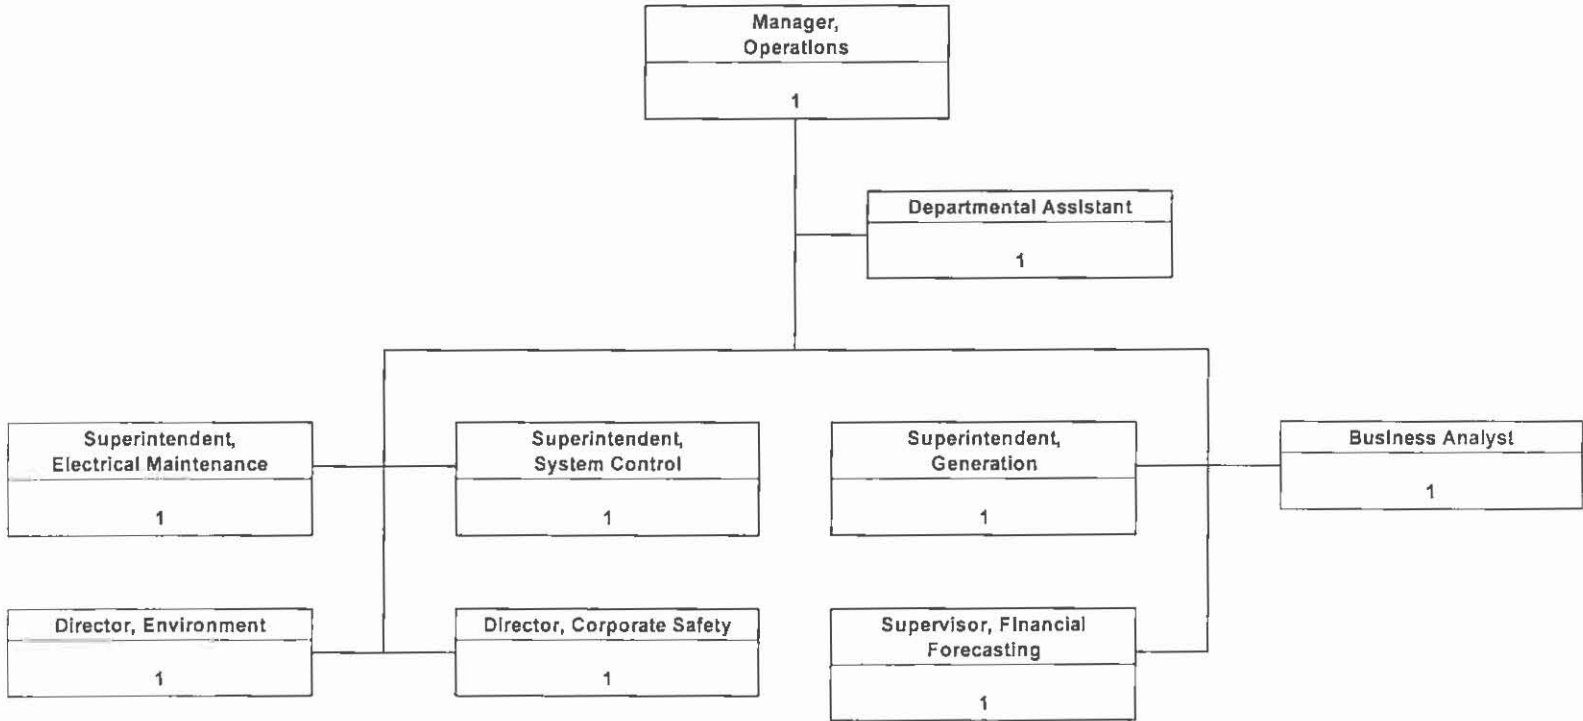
Manager, Operations

1

Departmental Assistant

1

Superintendent, Electrical Maintenance

1

Superintendent, System Control

1

Superintendent, Generation

1

Business Analyst

1

Director, Environment

1

Director, Corporate Safety

1

Supervisor, Financial Forecasting

1